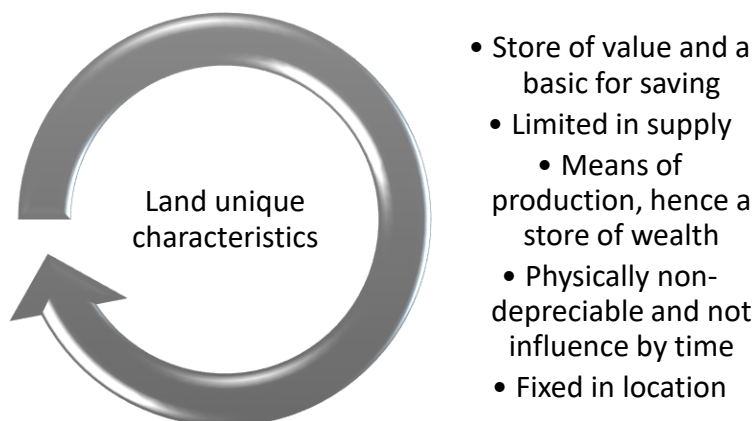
Land unique characteristics

• Store of value and a basic for saving
• Limited in supply
• Means of production, hence a store of wealth
• Physically non-depreciable and not influence by time
• Fixed in location